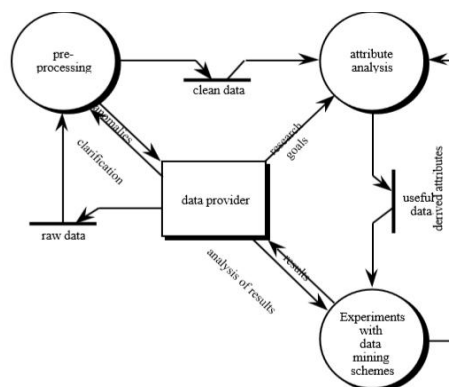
pre-processing

clean data

attribute analysis

anomalies

clarification

research goals

data provider

useful data

derived attributes

raw data

analysis of results

results

Experiments with data mining schemes